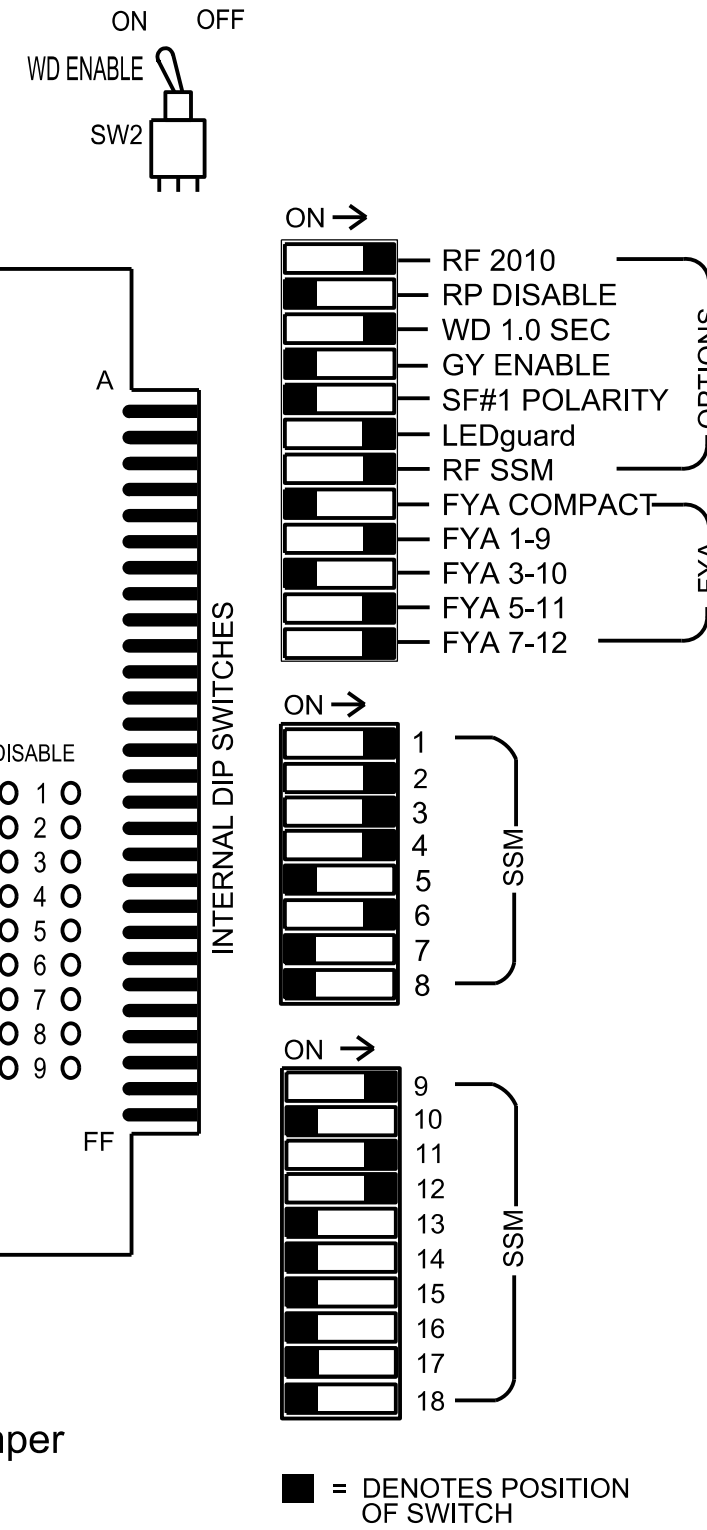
ON OFF
WD ENABLE
SW2

ON →
RF 2010
RP DISABLE
WD 1.0 SEC
GY ENABLE
SF#1 POLARITY
LEDguard
RF SSM
OPTIONS
FYA COMPACT
FYA 1-9
FYA 3-10
FYA 5-11
FYA 7-12
FYA

A
INTERNAL DIP SWITCHES
DISABLE
1
2
3
4
5
6
7
8
9
FF

ON →
1
2
3
4
5
6
7
8
SSM

ON →
9
10
11
12
13
14
15
16
17
18
SSM

mper

= DENOTES POSITION OF SWITCH